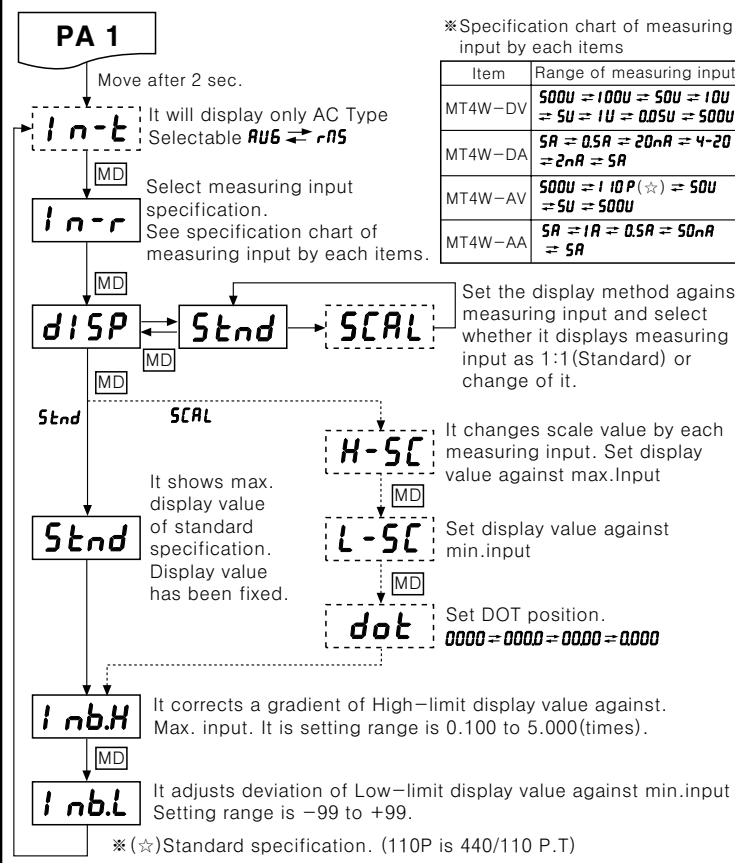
PA 1

Move after 2 sec.

In-t It will display only AC Type Selectable AUG ⇄ rnS

MD

In-r Select measuring input specification. See specification chart of measuring input by each items.

MD

dISP ⇄ Stnd → SCAL

MD

MD

Set the display method against measuring input and select whether it displays measuring input as 1:1(Standard) or change of it.

Stnd

SCAL

H-SC It changes scale value by each measuring input. Set display value against max.Input

MD

L-SC Set display value against min.input

MD

dot Set DOT position. 0000 ⇄ 000.0 ⇄ 00.00 ⇄ 0.000

Stnd It shows max. display value of standard specification. Display value has been fixed.

InbH It corrects a gradient of High-limit display value against. Max. input. It is setting range is 0.100 to 5.000(times).

MD

InbL It adjusts deviation of Low-limit display value against min.input Setting range is -99 to +99.

※(☆)Standard specification. (110P is 440/110 P.T)

※Specification chart of measuring input by each items

| Item | Range of measuring input |
|---|---|
| MT4W-DV | 500U ⇄ 100U ⇄ 50U ⇄ 10U ⇄ 5U ⇄ 1U ⇄ 0.05U ⇄ 500U |
| MT4W-DA | 5A ⇄ 0.5A ⇄ 20nA ⇄ 4-20 ⇄ 2nA ⇄ 5A |
| MT4W-AV | 500U ⇄ 110P(☆) ⇄ 50U ⇄ 5U ⇄ 500U |
| MT4W-AA | 5A ⇄ 1A ⇄ 0.5A ⇄ 50nA ⇄ 5A |